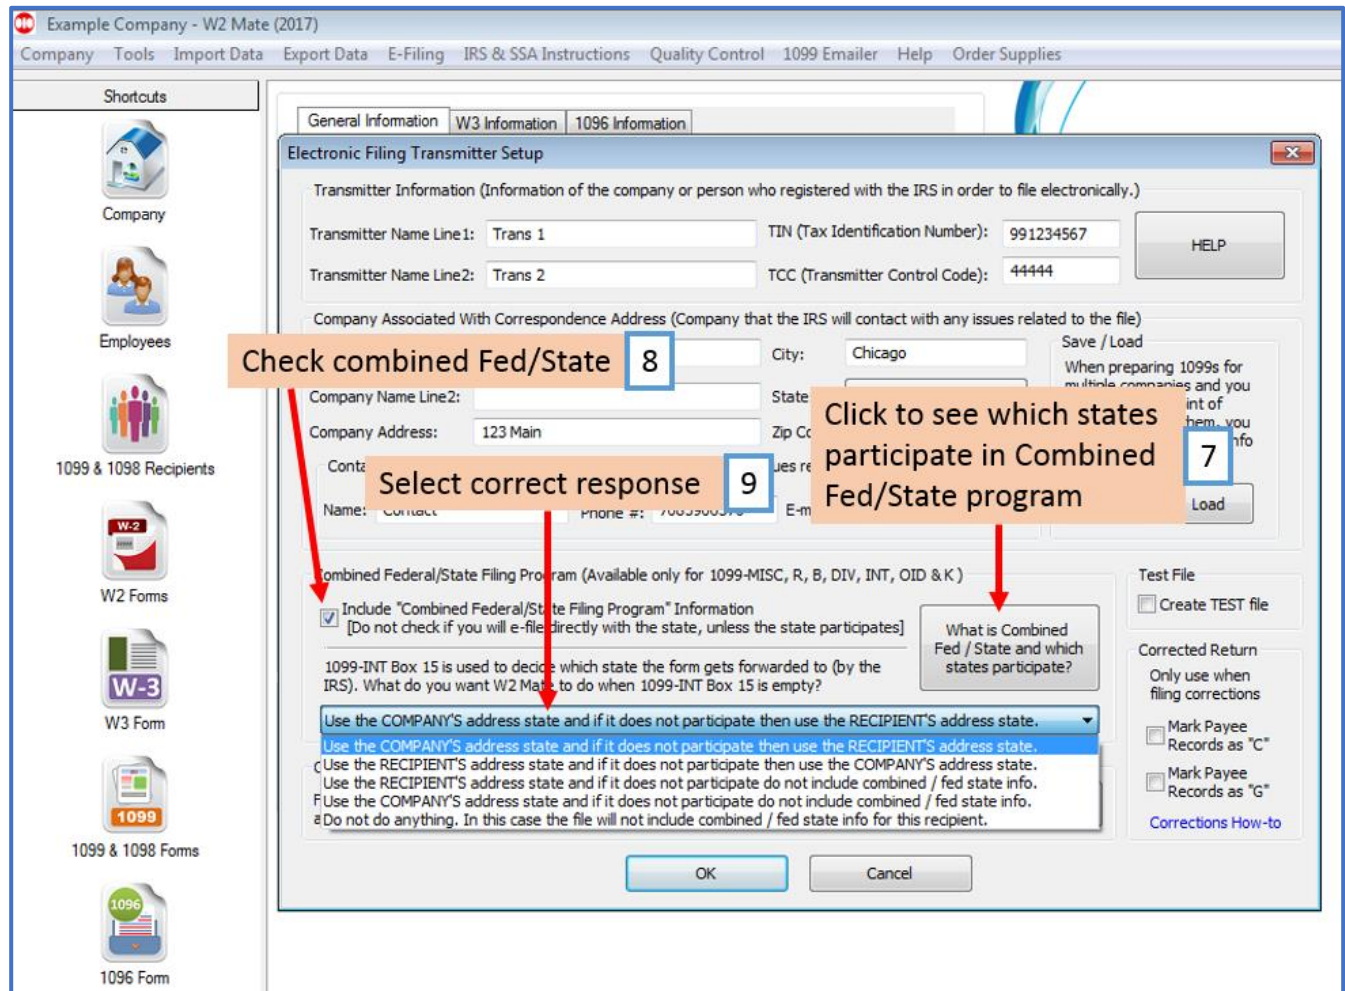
Example Company - W2 Mate (2017)

Company Tools Import Data Export Data E-Filing IRS & SSA Instructions Quality Control 1099 Emailer Help Order Supplies

Shortcuts

Company

Employees

1099 & 1098 Recipients

W-2

W2 Forms

W-3

W3 Form

1099

1099 & 1098 Forms

1096

1096 Form

General Information W3 Information 1096 Information

Electronic Filing Transmitter Setup

Transmitter Information (Information of the company or person who registered with the IRS in order to file electronically.)

Transmitter Name Line1: Trans 1

TIN (Tax Identification Number): 991234567

HELP

Transmitter Name Line2: Trans 2

TCC (Transmitter Control Code): 44444

Company Associated With Correspondence Address (Company that the IRS will contact with any issues related to the file)

Check combined Fed/State 8

City: Chicago

Save / Load

When preparing 1099s for multiple companies and you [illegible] int of them, you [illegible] nfo

Company Name Line2:

State

Click to see which states participate in Combined Fed/State program 7

Company Address: 123 Main

Zip Co

Conta

Select correct response 9

ues re

Name: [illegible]

Phone #: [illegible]

E-m

Load

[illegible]ombined Federal/State Filing Program (Available only for 1099-MISC, R, B, DIV, INT, OID & K)

Include "Combined Federal/State Filing Program" Information [Do not check if you will e-file directly with the state, unless the state participates]

What is Combined Fed / State and which states participate?

1099-INT Box 15 is used to decide which state the form gets forwarded to (by the IRS). What do you want W2 Mate to do when 1099-INT Box 15 is empty?

Use the COMPANY'S address state and if it does not participate then use the RECIPIENT'S address state.

Use the COMPANY'S address state and if it does not participate then use the RECIPIENT'S address state.
Use the RECIPIENT'S address state and if it does not participate then use the COMPANY'S address state.
Use the RECIPIENT'S address state and if it does not participate do not include combined / fed state info.
Use the COMPANY'S address state and if it does not participate do not include combined / fed state info.
Do not do anything. In this case the file will not include combined / fed state info for this recipient.

Test File

Create TEST file

Corrected Return

Only use when filing corrections

Mark Payee Records as "C"

Mark Payee Records as "G"

Corrections How-to

OK

Cancel